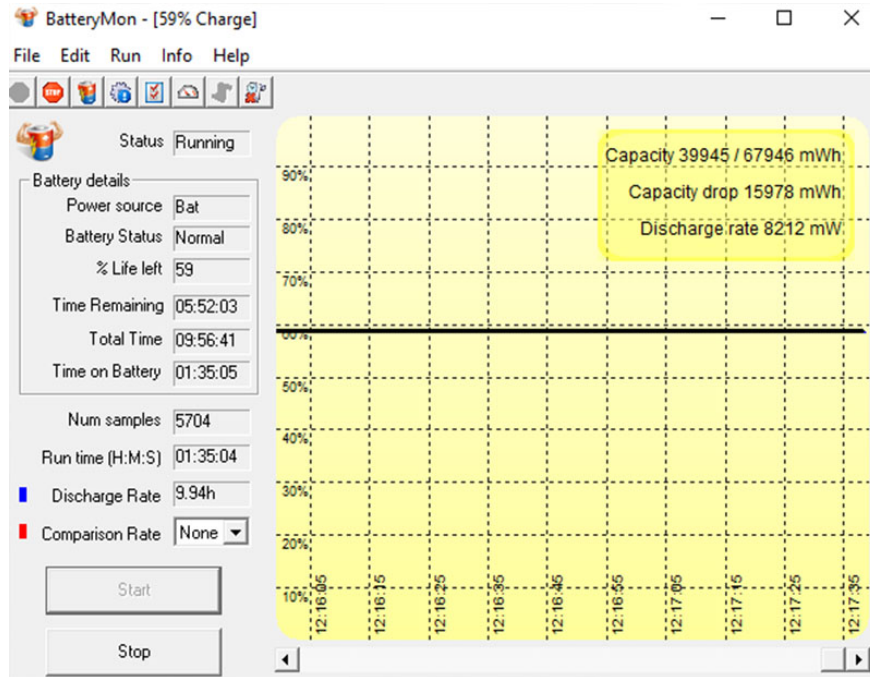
BatteryMon - [59% Charge]

File Edit Run Info Help

Status Running

Battery details

Power source Bat

Battery Status Normal

% Life left 59

Time Remaining 05:52:03

Total Time 09:56:41

Time on Battery 01:35:05

Num samples 5704

Run time (H:M:S) 01:35:04

Discharge Rate 9.94h

Comparison Rate None

Start

Stop

Capacity 39945 / 67946 mWh

Capacity drop 15978 mWh

Discharge rate 8212 mW

90%

80%

70%

60%

50%

40%

30%

20%

10%

12:16:05 12:16:15 12:16:25 12:16:35 12:16:45 12:16:55 12:17:05 12:17:15 12:17:25 12:17:35